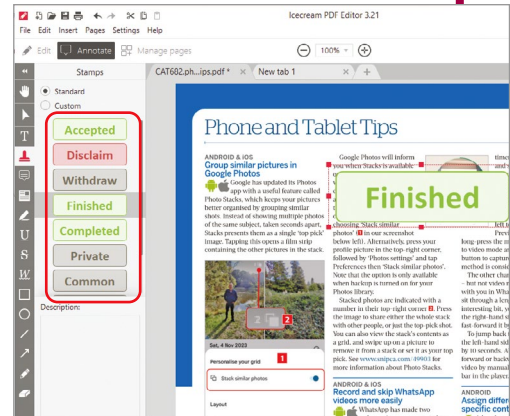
Icecream PDF Editor 3.21

File Edit Insert Pages Settings Help

Edit Annotate Manage pages

100%

Stamps

Standard

Custom

Accepted

Disclaim

Withdraw

Finished

Completed

Private

Common

Description:

CAT602.ph...ips.pdf *

New tab 1

Phone and Tablet Tips

ANDROID & IOS

Group similar pictures in Google Photos

Google has updated its Photos app with a useful feature called Photo Stacks, which keeps your pictures better organised by grouping similar shots. Instead of showing multiple photos of the same subject, taken seconds apart, Stacks presents them as a single 'top pick' image. Tapping this opens a film strip containing the other pictures in the stack.

Google Photos will inform you when Stacks is available

Finished

choosing 'Stack similar photos' 1 in our screenshot below left). Alternatively, press your profile picture in the top-right corner, followed by 'Photos settings' and tap Preferences then 'Stack similar photos'. Note that the option is only available when backup is turned on for your Photos library.

Stacked photos are indicated with a number in their top-right corner 2. Press the image to share either the whole stack with other people, or just the top-pick shot. You can also view the stack's contents as a grid, and swipe up on a picture to remove it from a stack or set it as your top pick. See www.snipca.com/49803 for more information about Photo Stacks.

ANDROID & IOS

Record and skip WhatsApp videos more easily

WhatsApp has made two

Sat, 4 Nov 2023

Personalise your grid

1

Stack similar photos

Layout

2

long-press the button to capture method is consid

The other cha – but not video s it through a len the right-hand s fast-forward it b

To jump back the left-hand sid by 10 seconds. A forward or backw video by manual but in the place

ANDROID

Assign differ specific cont